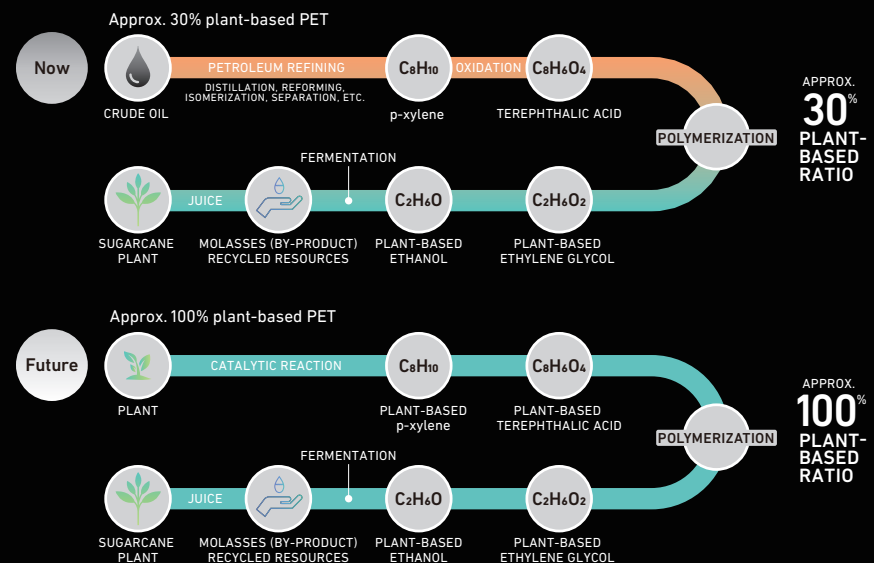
Approx. 30% plant-based PET

Now

PETROLEUM REFINING
DISTILLATION, REFORMING, ISOMERIZATION, SEPARATION, ETC.

CRUDE OIL

$C_8H_{10}$
p-xylene

OXIDATION

$C_8H_6O_4$
TEREPHTHALIC ACID

POLYMERIZATION

APPROX. 30% PLANT-BASED RATIO

FERMENTATION

JUICE

SUGARCANE PLANT

MOLASSES (BY-PRODUCT) RECYCLED RESOURCES

$C_2H_6O$
PLANT-BASED ETHANOL

$C_2H_6O_2$
PLANT-BASED ETHYLENE GLYCOL

Approx. 100% plant-based PET

Future

CATALYTIC REACTION

PLANT

$C_8H_{10}$
PLANT-BASED p-xylene

$C_8H_6O_4$
PLANT-BASED TEREPHTHALIC ACID

POLYMERIZATION

APPROX. 100% PLANT-BASED RATIO

FERMENTATION

JUICE

SUGARCANE PLANT

MOLASSES (BY-PRODUCT) RECYCLED RESOURCES

$C_2H_6O$
PLANT-BASED ETHANOL

$C_2H_6O_2$
PLANT-BASED ETHYLENE GLYCOL